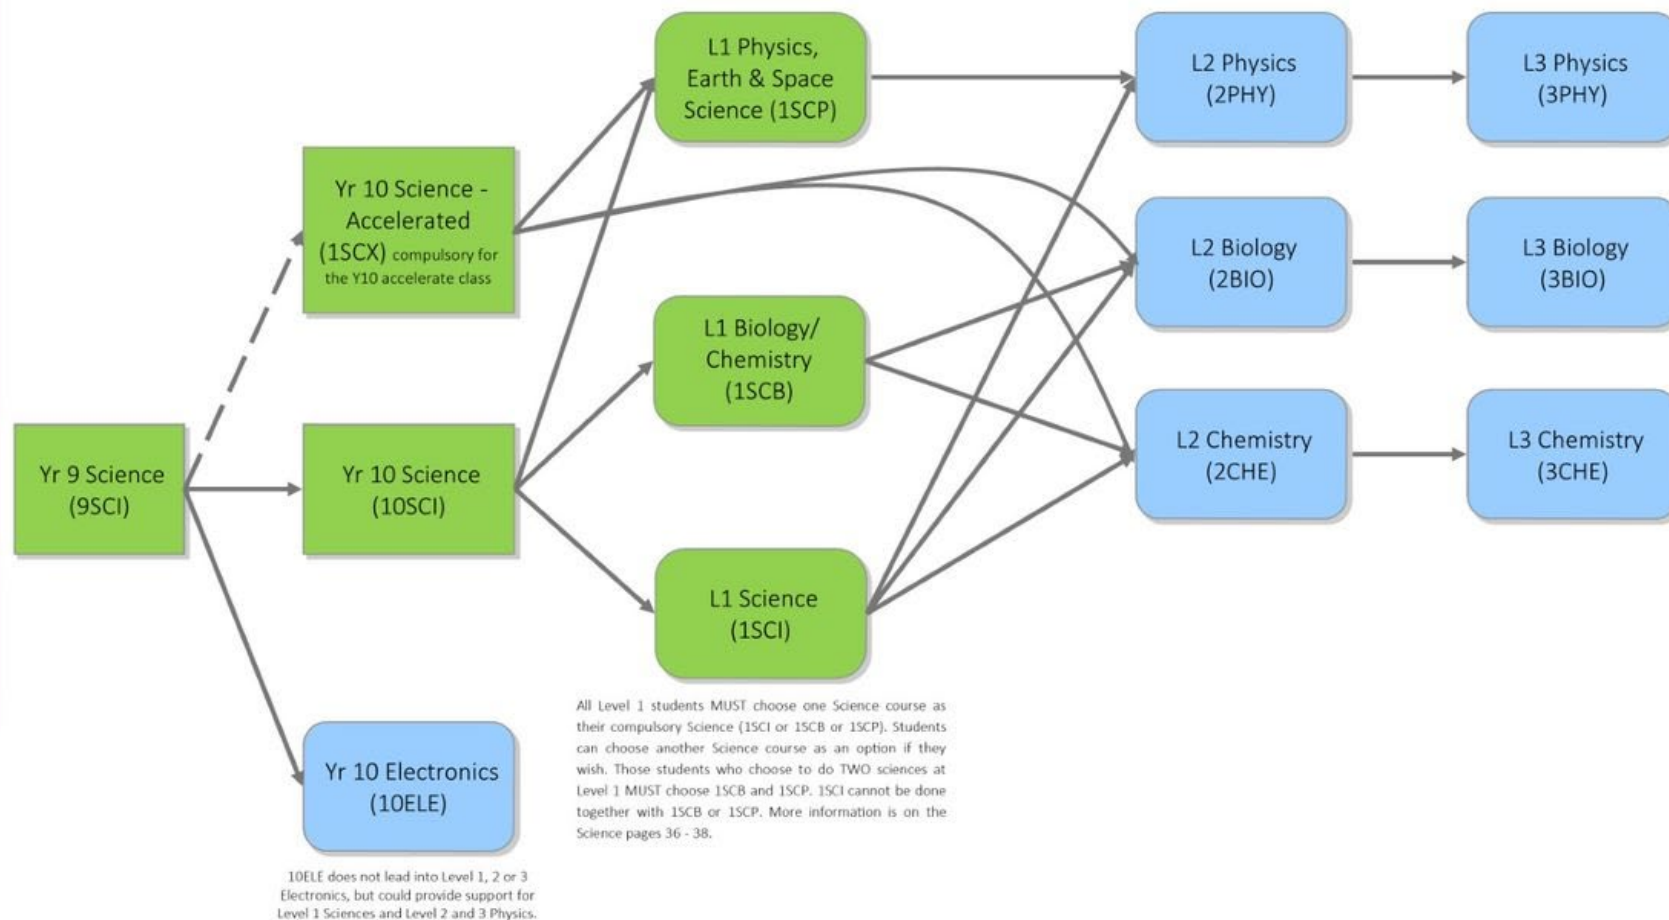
L1 Physics, Earth & Space Science (1SCP)

L2 Physics (2PHY)

L3 Physics (3PHY)

Yr 10 Science - Accelerated (1SCX) compulsory for the Y10 accelerate class

L2 Biology (2BIO)

L3 Biology (3BIO)

L1 Biology/ Chemistry (1SCB)

L2 Chemistry (2CHE)

L3 Chemistry (3CHE)

Yr 9 Science (9SCI)

Yr 10 Science (10SCI)

L1 Science (1SCI)

All Level 1 students MUST choose one Science course as their compulsory Science (1SCI or 1SCB or 1SCP). Students can choose another Science course as an option if they wish. Those students who choose to do TWO sciences at Level 1 MUST choose 1SCB and 1SCP. 1SCI cannot be done together with 1SCB or 1SCP. More information is on the Science pages 36 - 38.

Yr 10 Electronics (10ELE)

10ELE does not lead into Level 1, 2 or 3 Electronics, but could provide support for Level 1 Sciences and Level 2 and 3 Physics.